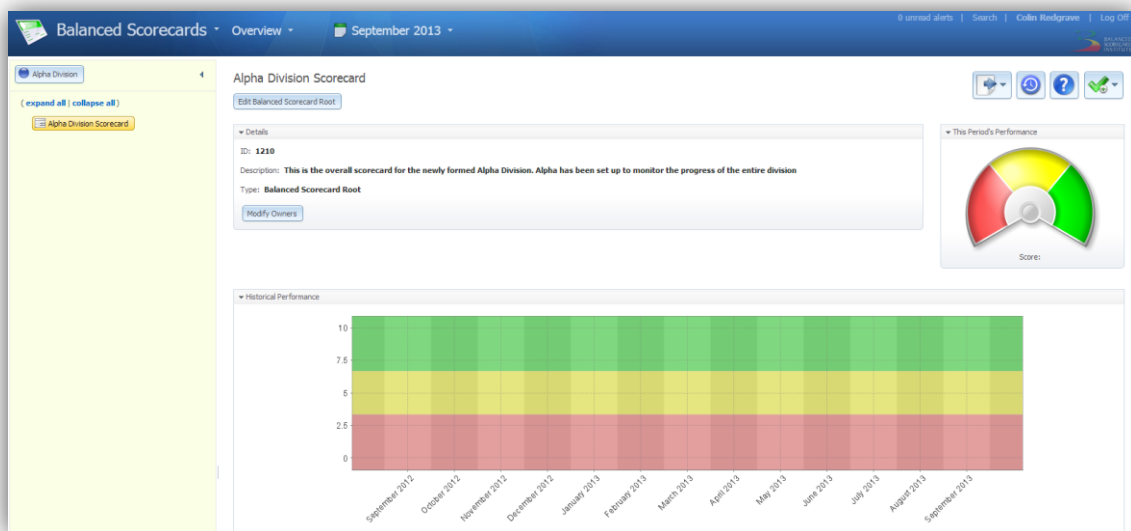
Balanced Scorecards ▾ Overview ▾ September 2013 ▾

0 unread alerts | Search | Colin Redgrave | Log Off

BALANCED SCORECARD INSTITUTE

Alpha Division

( expand all | collapse all )

Alpha Division Scorecard

Alpha Division Scorecard

Edit Balanced Scorecard Root

▾ Details

ID: 1210

Description: This is the overall scorecard for the newly formed Alpha Division. Alpha has been set up to monitor the progress of the entire division

Type: Balanced Scorecard Root

Modify Owners

▾ This Period's Performance

Score:

▾ Historical Performance

10
7.5
5
2.5
0

September 2012
October 2012
November 2012
December 2012
January 2013
February 2013
March 2013
April 2013
May 2013
June 2013
July 2013
August 2013
September 2013